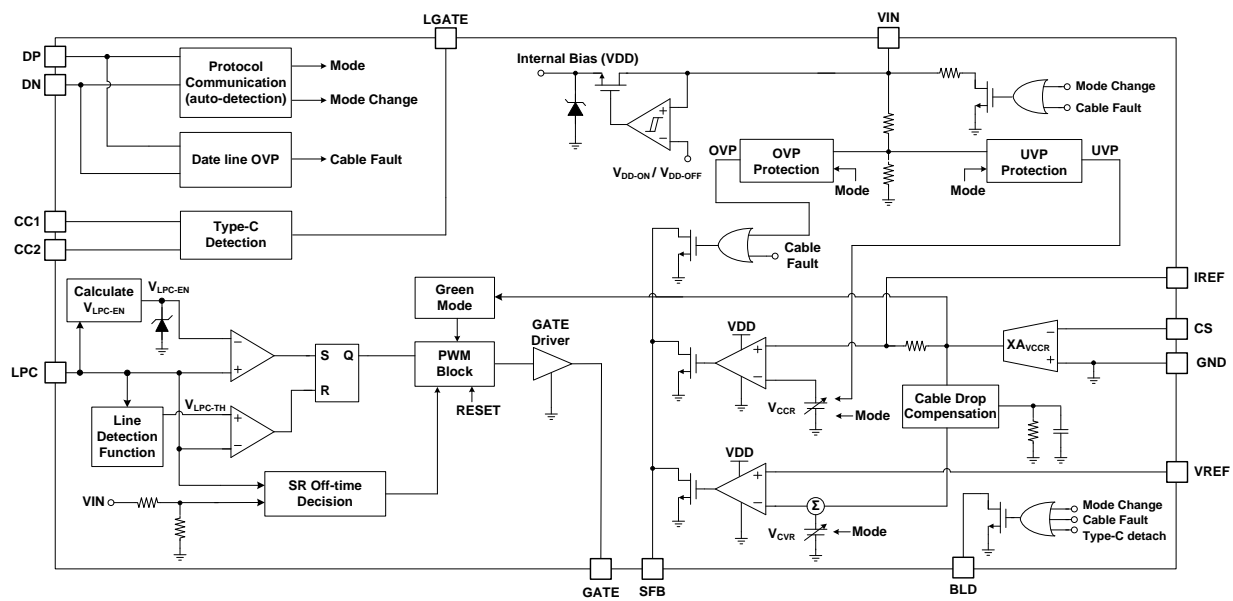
LGATE
VIN
DP
DN
Protocol Communication (auto-detection)
Mode
Mode Change
Internal Bias (VDD)
Mode Change
Cable Fault
Date line OVP
Cable Fault
$V_{DD-ON}$ / $V_{DD-OFF}$
OVP
OVP Protection
UVP Protection
UVP
Mode
Mode
CC1
CC2
Type-C Detection
Cable Fault
IREF
Calculate $V_{LPC-EN}$
$V_{LPC-EN}$
Green Mode
LPC
S
Q
R
PWM Block
GATE Driver
VDD
CS
$XA_{VCCR}$
GND
RESET
Line Detection Function
$V_{LPC-TH}$
$V_{CCR}$
Mode
Cable Drop Compensation
VDD
VREF
VIN
SR Off-time Decision
Σ
$V_{CVR}$
Mode
Mode Change
Cable Fault
Type-C detach
GATE
SFB
BLD